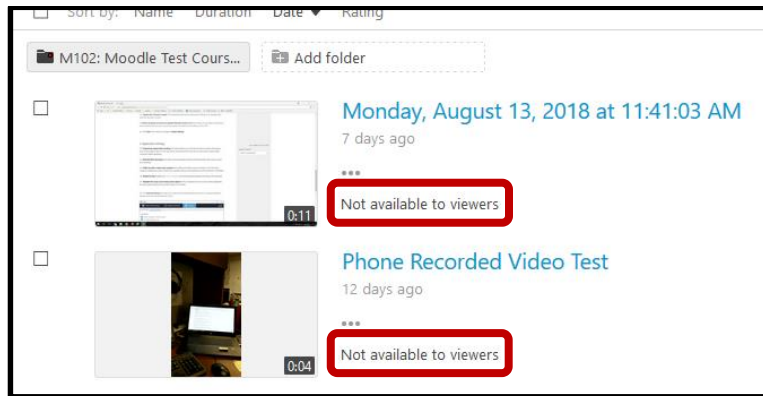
Sort by: Name Duration Date ▼ Rating

M102: Moodle Test Cours... Add folder

Monday, August 13, 2018 at 11:41:03 AM
7 days ago
•••
0:11
Not available to viewers

Phone Recorded Video Test
12 days ago
•••
0:04
Not available to viewers